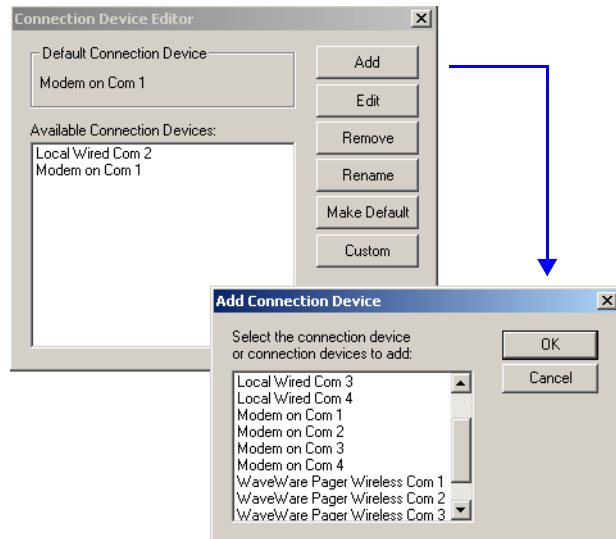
Connection Device Editor

Default Connection Device

Modem on Com 1

Available Connection Devices:

Local Wired Com 2
Modem on Com 1

Add

Edit

Remove

Rename

Make Default

Custom

Add Connection Device

Select the connection device or connection devices to add:

Local Wired Com 3
Local Wired Com 4
Modem on Com 1
Modem on Com 2
Modem on Com 3
Modem on Com 4
WaveWare Pager Wireless Com 1
WaveWare Pager Wireless Com 2
WaveWare Pager Wireless Com 3

OK

Cancel